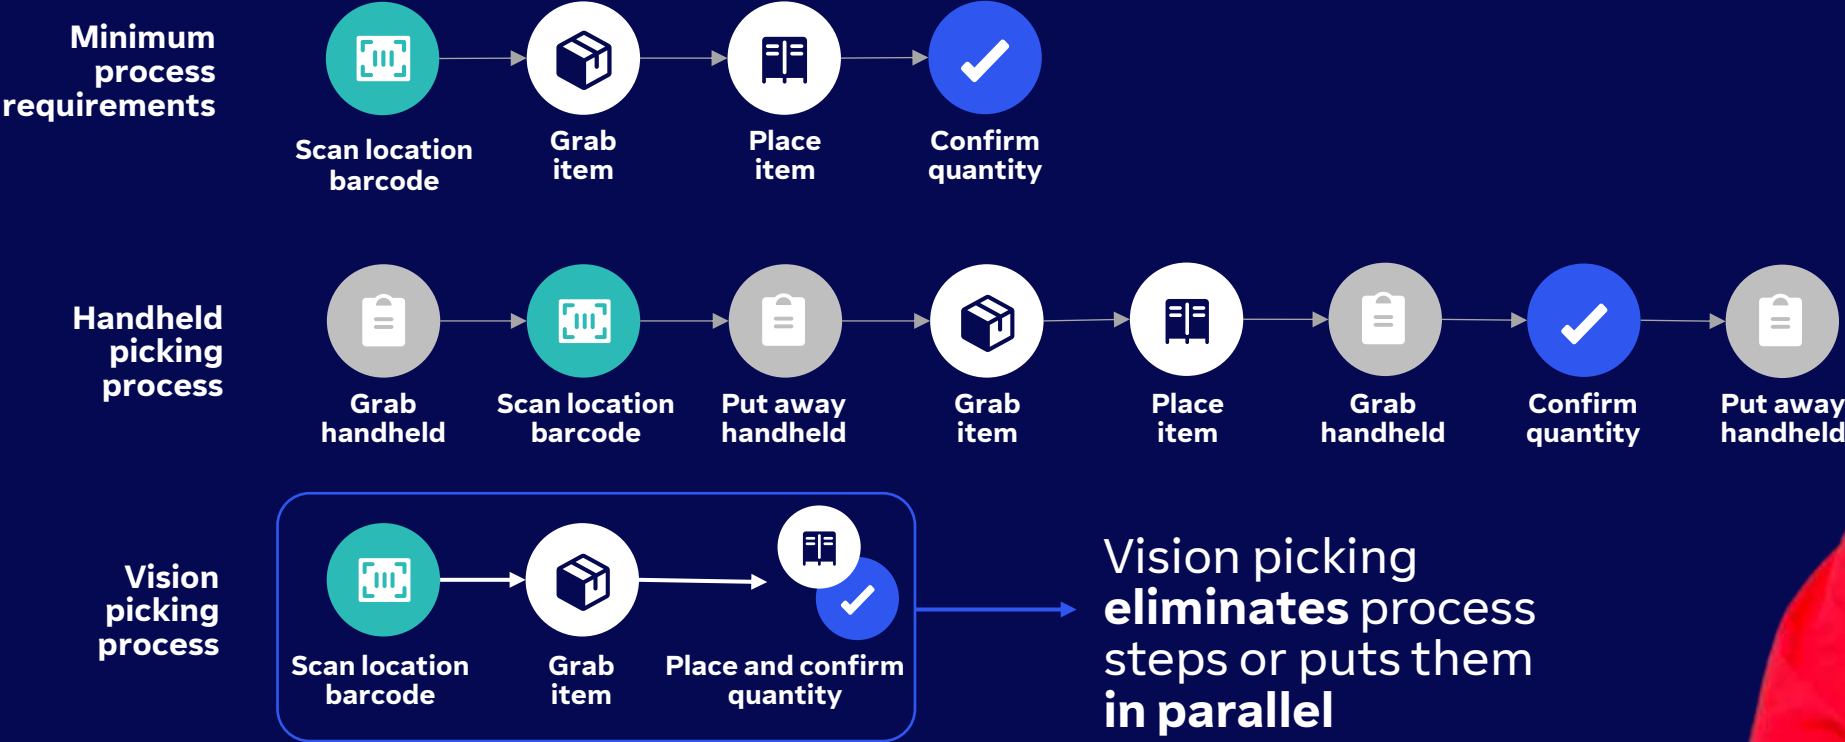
Minimum process requirements

Scan location barcode

Grab item

Place item

Confirm quantity

Handheld picking process

Grab handheld

Scan location barcode

Put away handheld

Grab item

Place item

Grab handheld

Confirm quantity

Put away handheld

Vision picking process

Scan location barcode

Grab item

Place and confirm quantity

Vision picking **eliminates** process steps or puts them **in parallel**